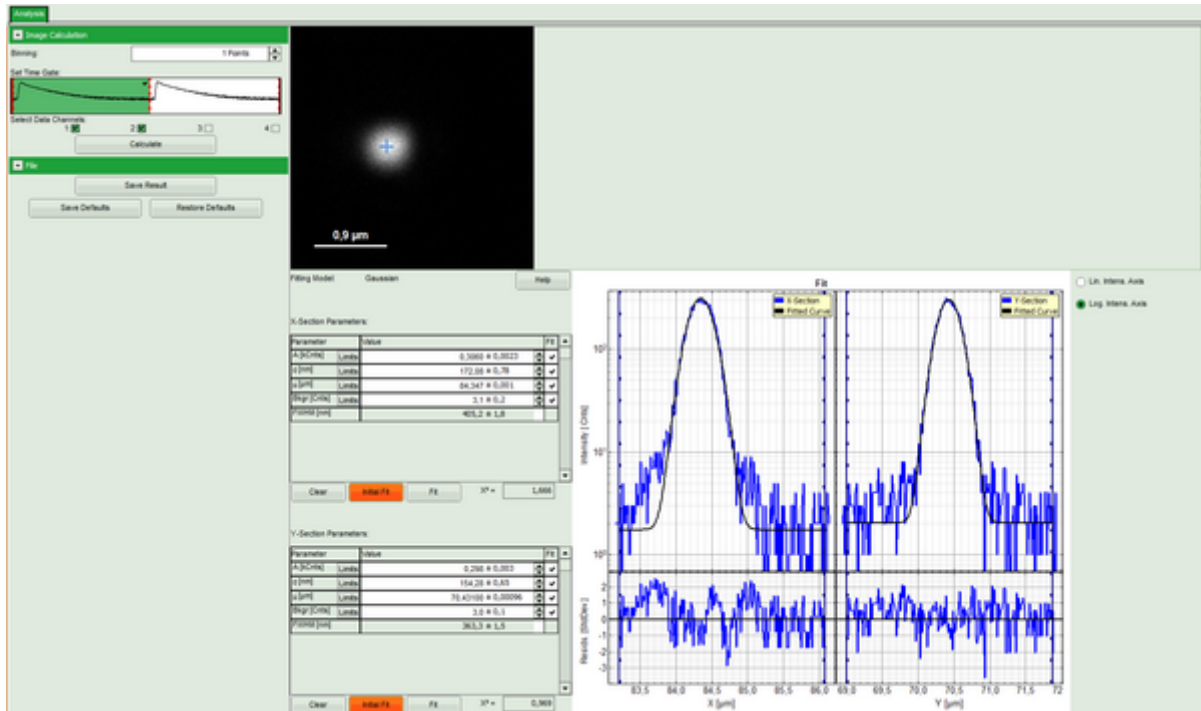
Analysis

Image Calculation

Binning: 1 Points

Set Time Gate:

Select Data Channels:
1 2 3 4

Calculate

File

Save Result

Save Defaults
Restore Defaults

0,9 µm

Fitting Model: Gaussian
Help

X-Section Parameters:

| Parameter | | Value | Fit |
|---|---|---|---|
| A [kCnts] | Limits | 0,3060 ± 0,0023 | ✔ |
| σ [nm] | Limits | 172,08 ± 0,78 | ✔ |
| µ [µm] | Limits | 84,347 ± 0,001 | ✔ |
| Bkgr [Cnts] | Limits | 3,1 ± 0,2 | ✔ |
| FWHM [nm] | | 405,2 ± 1,8 | |

Clear
Initial Fit
Fit
X² = 1,666

Y-Section Parameters:

| Parameter | | Value | Fit |
|---|---|---|---|
| A [kCnts] | Limits | 0,298 ± 0,003 | ✔ |
| σ [nm] | Limits | 154,28 ± 0,65 | ✔ |
| µ [µm] | Limits | 70,43100 ± 0,00096 | ✔ |
| Bkgr [Cnts] | Limits | 3,0 ± 0,1 | ✔ |
| FWHM [nm] | | 363,3 ± 1,5 | |

Clear
Initial Fit
Fit
X² = 0,969

Fit

X-Section
Fitted Curve

Y-Section
Fitted Curve

Intensity [Cnts]

$10^2$
$10^1$
$10^0$

Residuals [StdDev.]

2
1
0
-1
-2
-3

83,5 84,0 84,5 85,0 85,5 86,0
X [µm]

69,0 69,5 70,0 70,5 71,0 71,5 72
Y [µm]

Lin. Intens. Axis
Log. Intens. Axis